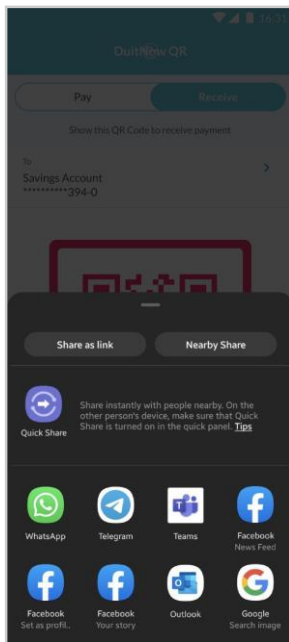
16:23

DuitNow QR

Pay

Receive

Show this QR Code to receive payment

To
Savings Account
**********394-0

Share as link

Nearby Share

Quick Share

Share instantly with people nearby. On the other person's device, make sure that Quick Share is turned on in the quick panel. Tips

WhatsApp

Telegram

Teams

Facebook
News Feed

Facebook
Set as profil..

Facebook
Your story

Outlook

Google
Search image